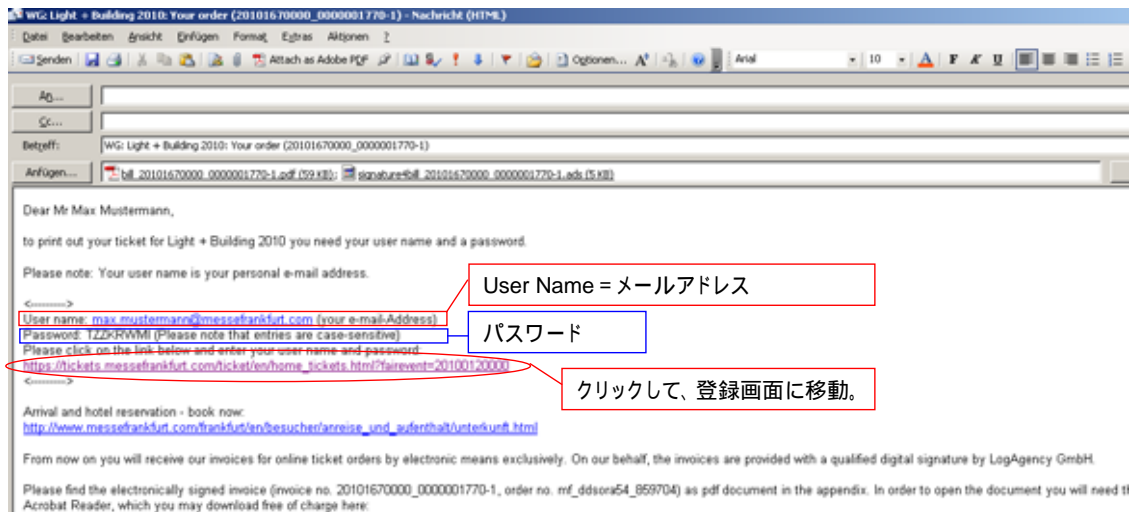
WG: Light + Building 2010: Your order (20101670000_0000001770-1) - Nachricht (HTML)

Datei Bearbeiten Ansicht Einfügen Format Extras Aktionen ?

Senden | Attach as Adobe PDF | Optionen... | Arial | 10 | A F K U

An...

Cc...

Betreff: WG: Light + Building 2010: Your order (20101670000_0000001770-1)

Anfügen... bill_20101670000_0000001770-1.pdf (59 KB); signature4bill_20101670000_0000001770-1.ads (5 KB)

Dear Mr Max Mustermann,

to print out your ticket for Light + Building 2010 you need your user name and a password.

Please note: Your user name is your personal e-mail address.

<------->
User name: max.mustermann@messefrankfurt.com (your e-mail-Address)
Password: TZZKRWMI (Please note that entries are case-sensitive)
Please click on the link below and enter your user name and password
https://tickets.messefrankfurt.com/ticket/en/home_tickets.html?fairevent=20100120000
<------->

User Name = メールアドレス

パスワード

クリックして、登録画面に移動。

Arrival and hotel reservation - book now:
http://www.messefrankfurt.com/frankfurt/en/besucher/anreise_und_aufenthalt/unterkunft.html

From now on you will receive our invoices for online ticket orders by electronic means exclusively. On our behalf, the invoices are provided with a qualified digital signature by LogAgency GmbH.

Please find the electronically signed invoice (invoice no. 20101670000_0000001770-1, order no. mf_ddsora54_859704) as pdf document in the appendix. In order to open the document you will need th Acrobat Reader, which you may download free of charge here: